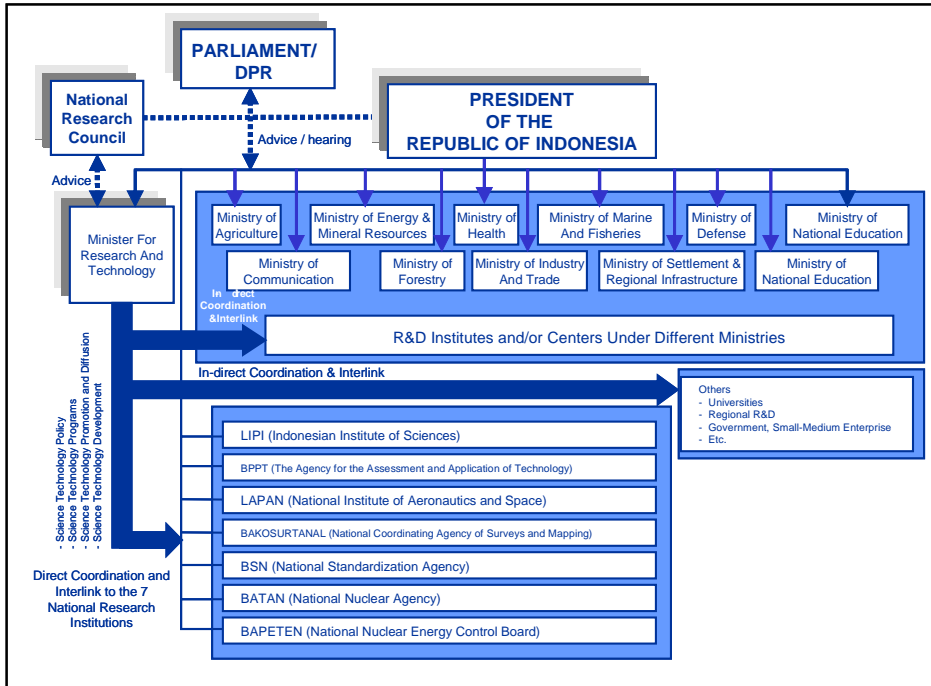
PARLIAMENT/ DPR

National Research Council

PRESIDENT OF THE REPUBLIC OF INDONESIA

Advice / hearing

Advice

Minister For Research And Technology

Ministry of Agriculture

Ministry of Energy & Mineral Resources

Ministry of Health

Ministry of Marine And Fisheries

Ministry of Defense

Ministry of National Education

Ministry of Communication

Ministry of Forestry

Ministry of Industry And Trade

Ministry of Settlement & Regional Infrastructure

Ministry of National Education

In direct Coordination &Interlink

R&D Institutes and/or Centers Under Different Ministries

In-direct Coordination & Interlink

Others
- Universities
- Regional R&D
- Government, Small-Medium Enterprise
- Etc.

- Science Technology Policy
- Science Technology Programs
- Science Technology Promotion and Diffusion
- Science Technology Development

LIPI (Indonesian Institute of Sciences)

BPPT (The Agency for the Assessment and Application of Technology)

LAPAN (National Institute of Aeronautics and Space)

BAKOSURTANAL (National Coordinating Agency of Surveys and Mapping)

BSN (National Standardization Agency)

BATAN (National Nuclear Agency)

BAPETEN (National Nuclear Energy Control Board)

Direct Coordination and Interlink to the 7 National Research Institutions